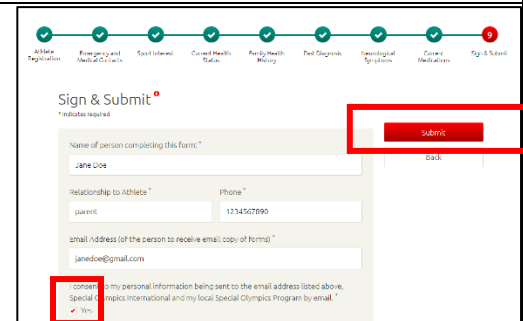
Athlete Registration
Emergency and Medical Contacts
Sport Interest
Current Health Status
Family Health History
Past Diagnosis
Neurological Symptoms
Current Medications
9
Sign & Submit

Sign & Submit *
* indicates required

Name of person completing this form: *
Jane Doe

Relationship to Athlete *
parent

Phone *
1234567890

Email Address (of the person to receive email copy of forms) *
janedoe@gmail.com

I consent to my personal information being sent to the email address listed above, Special Olympics International and my local Special Olympics Program by email. *
Yes

Submit
Back